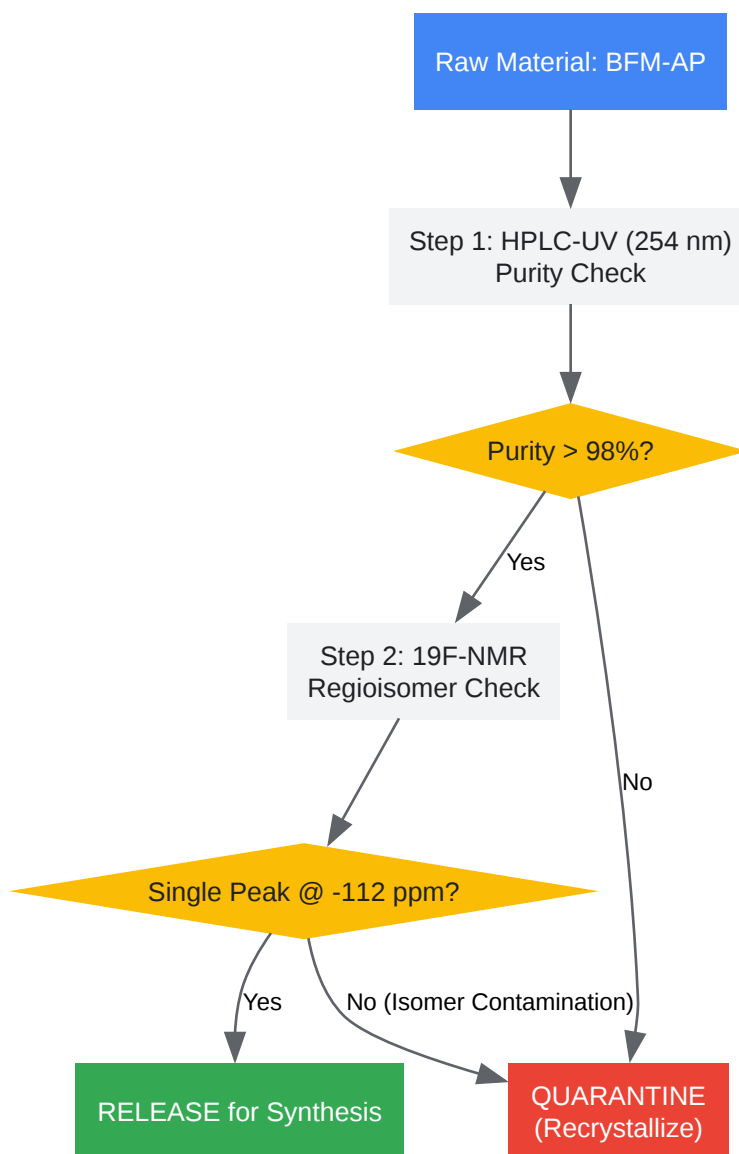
Raw Material: BFM-AP

Step 1: HPLC-UV (254 nm)
Purity Check

Purity > 98%?

Yes

No

Step 2: 19F-NMR
Regioisomer Check

Single Peak @ -112 ppm?

Yes

No (Isomer Contamination)

RELEASE for Synthesis

QUARANTINE
(Recrystallize)